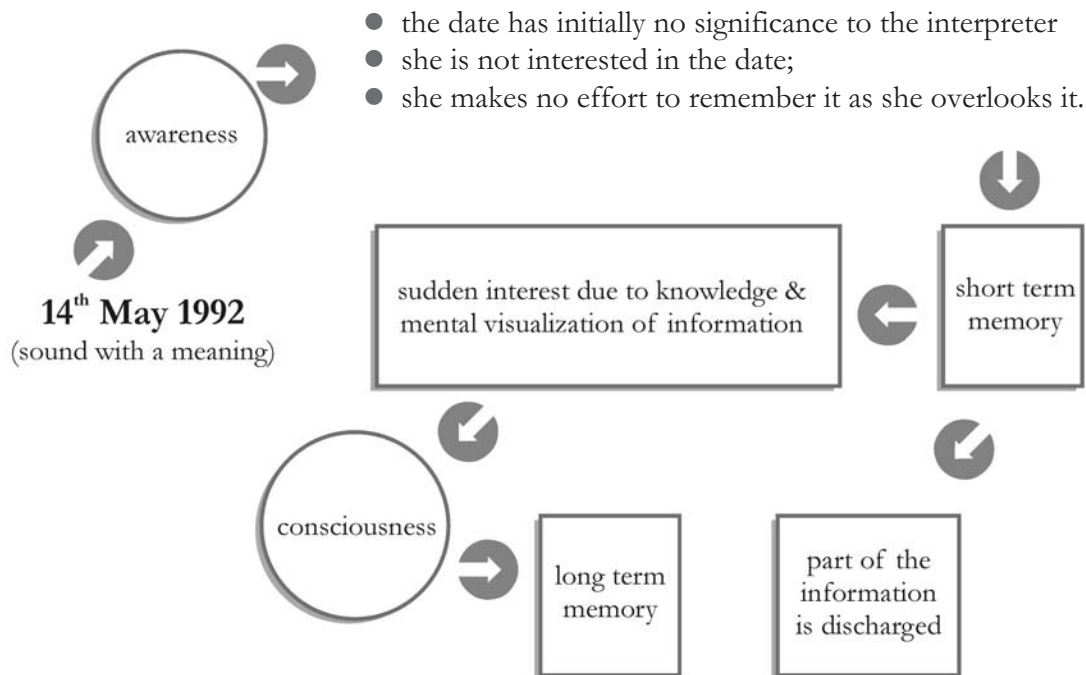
- the date has initially no significance to the interpreter
- she is not interested in the date;
- she makes no effort to remember it as she overlooks it.

awareness

$14^{th}$ May 1992
(sound with a meaning)

sudden interest due to knowledge & mental visualization of information

short term memory

consciousness

long term memory

part of the information is discharged